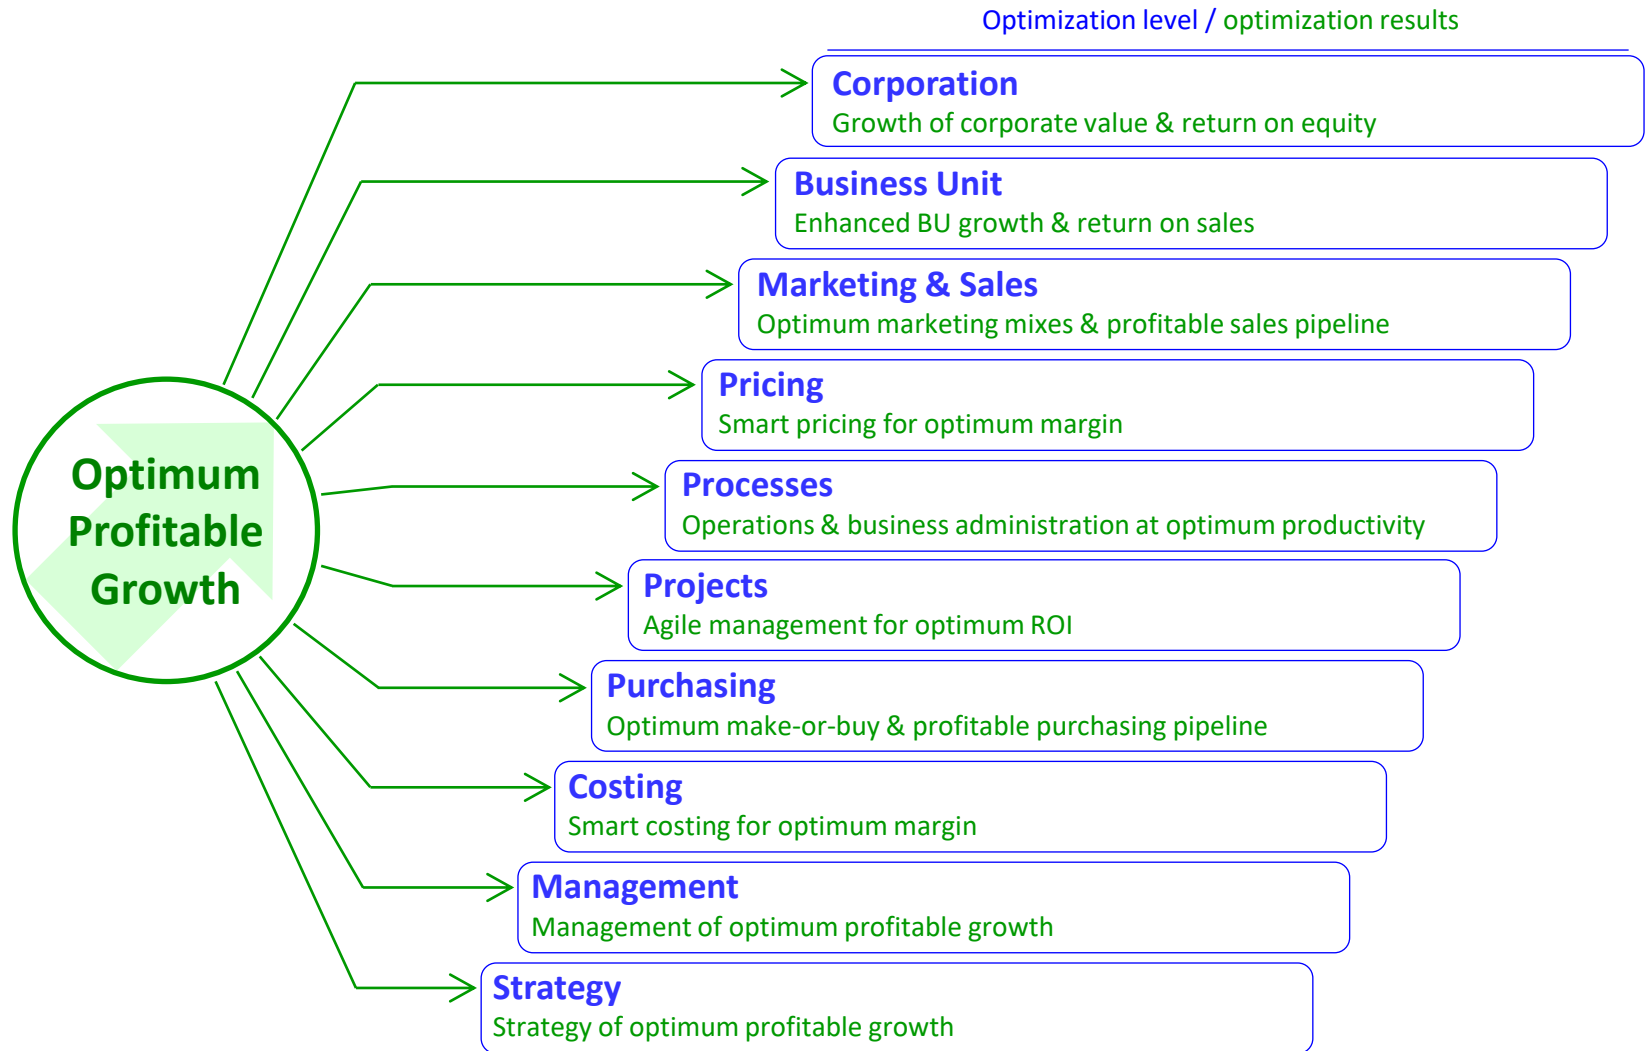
Optimization level / optimization results

Optimum Profitable Growth

Corporation
Growth of corporate value & return on equity

Business Unit
Enhanced BU growth & return on sales

Marketing & Sales
Optimum marketing mixes & profitable sales pipeline

Pricing
Smart pricing for optimum margin

Processes
Operations & business administration at optimum productivity

Projects
Agile management for optimum ROI

Purchasing
Optimum make-or-buy & profitable purchasing pipeline

Costing
Smart costing for optimum margin

Management
Management of optimum profitable growth

Strategy
Strategy of optimum profitable growth